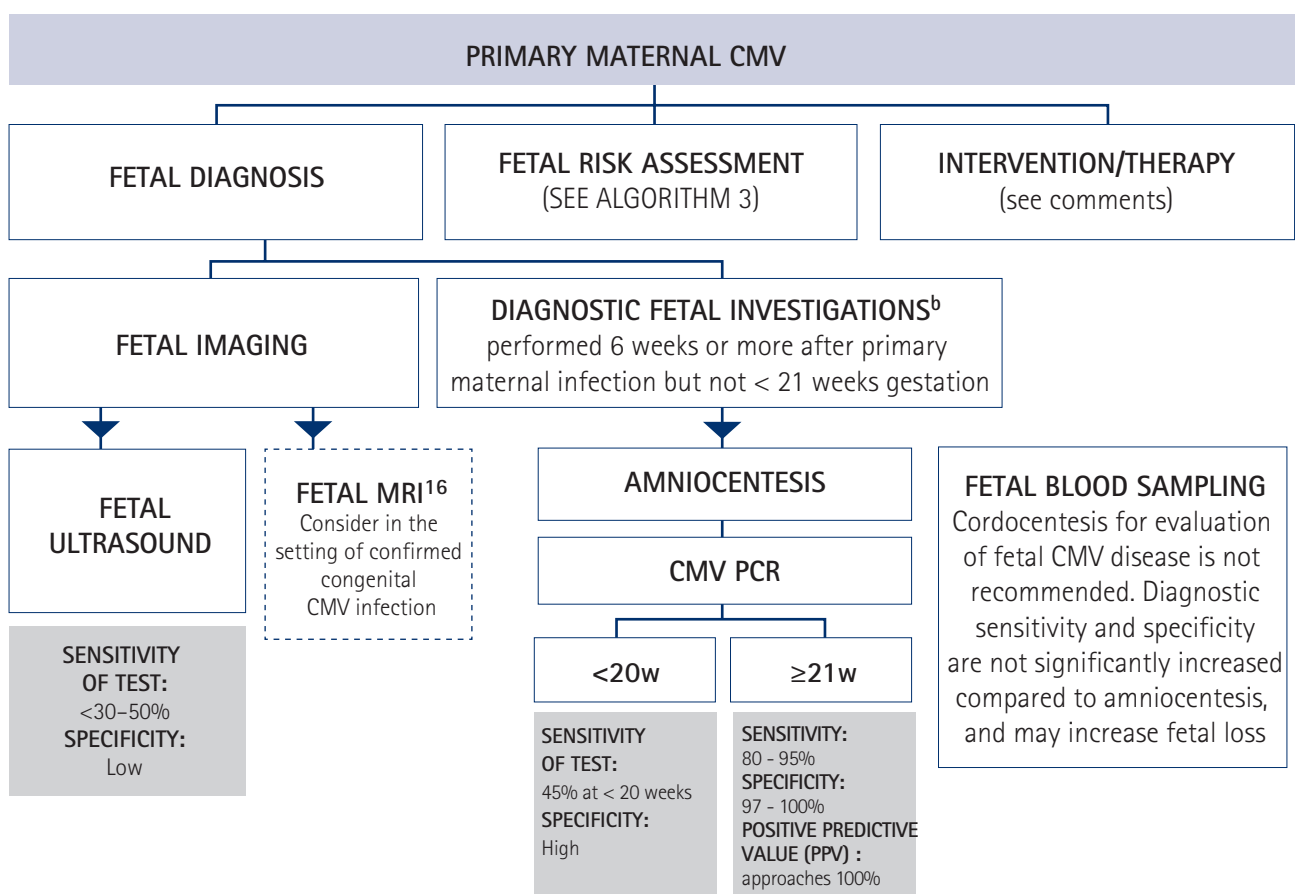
PRIMARY MATERNAL CMV

FETAL DIAGNOSIS

FETAL RISK ASSESSMENT (SEE ALGORITHM 3)

INTERVENTION/THERAPY (see comments)

FETAL IMAGING

DIAGNOSTIC FETAL INVESTIGATIONS$^{b}$ performed 6 weeks or more after primary maternal infection but not < 21 weeks gestation

FETAL ULTRASOUND

SENSITIVITY OF TEST: <30–50% SPECIFICITY: Low

FETAL MRI$^{16}$ Consider in the setting of confirmed congenital CMV infection

AMNIOCENTESIS

CMV PCR

<20w

SENSITIVITY OF TEST: 45% at < 20 weeks SPECIFICITY: High

≥21w

SENSITIVITY: 80 - 95% SPECIFICITY: 97 - 100% POSITIVE PREDICTIVE VALUE (PPV) : approaches 100%

FETAL BLOOD SAMPLING Cordocentesis for evaluation of fetal CMV disease is not recommended. Diagnostic sensitivity and specificity are not significantly increased compared to amniocentesis, and may increase fetal loss